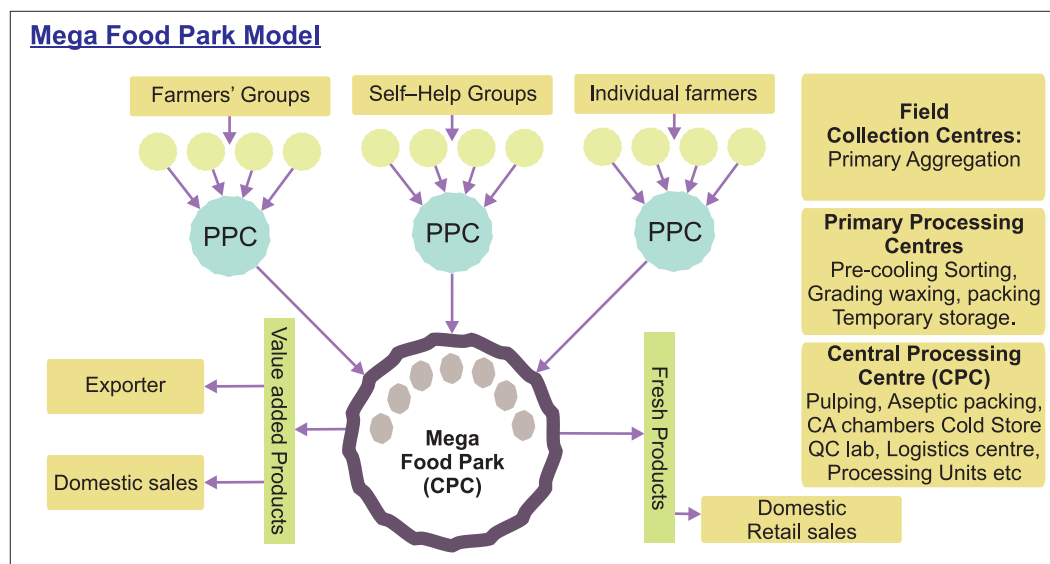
Mega Food Park Model

Farmers' Groups

Self–Help Groups

Individual farmers

PPC

PPC

PPC

Field Collection Centres: Primary Aggregation

Primary Processing Centres
Pre-cooling Sorting, Grading waxing, packing Temporary storage.

Central Processing Centre (CPC)
Pulping, Aseptic packing, CA chambers Cold Store QC lab, Logistics centre, Processing Units etc

Exporter

Domestic sales

Value added Products

Mega Food Park (CPC)

Fresh Products

Domestic Retail sales